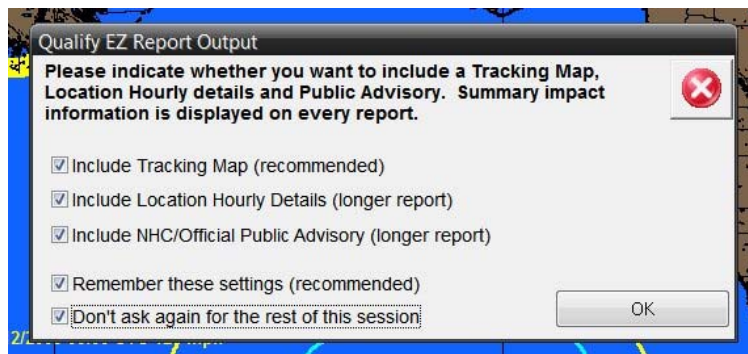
Qualify EZ Report Output

Please indicate whether you want to include a Tracking Map, Location Hourly details and Public Advisory. Summary impact information is displayed on every report.

☑ Include Tracking Map (recommended)

☑ Include Location Hourly Details (longer report)

☑ Include NHC/Official Public Advisory (longer report)

☑ Remember these settings (recommended)

☑ Don't ask again for the rest of this session

OK